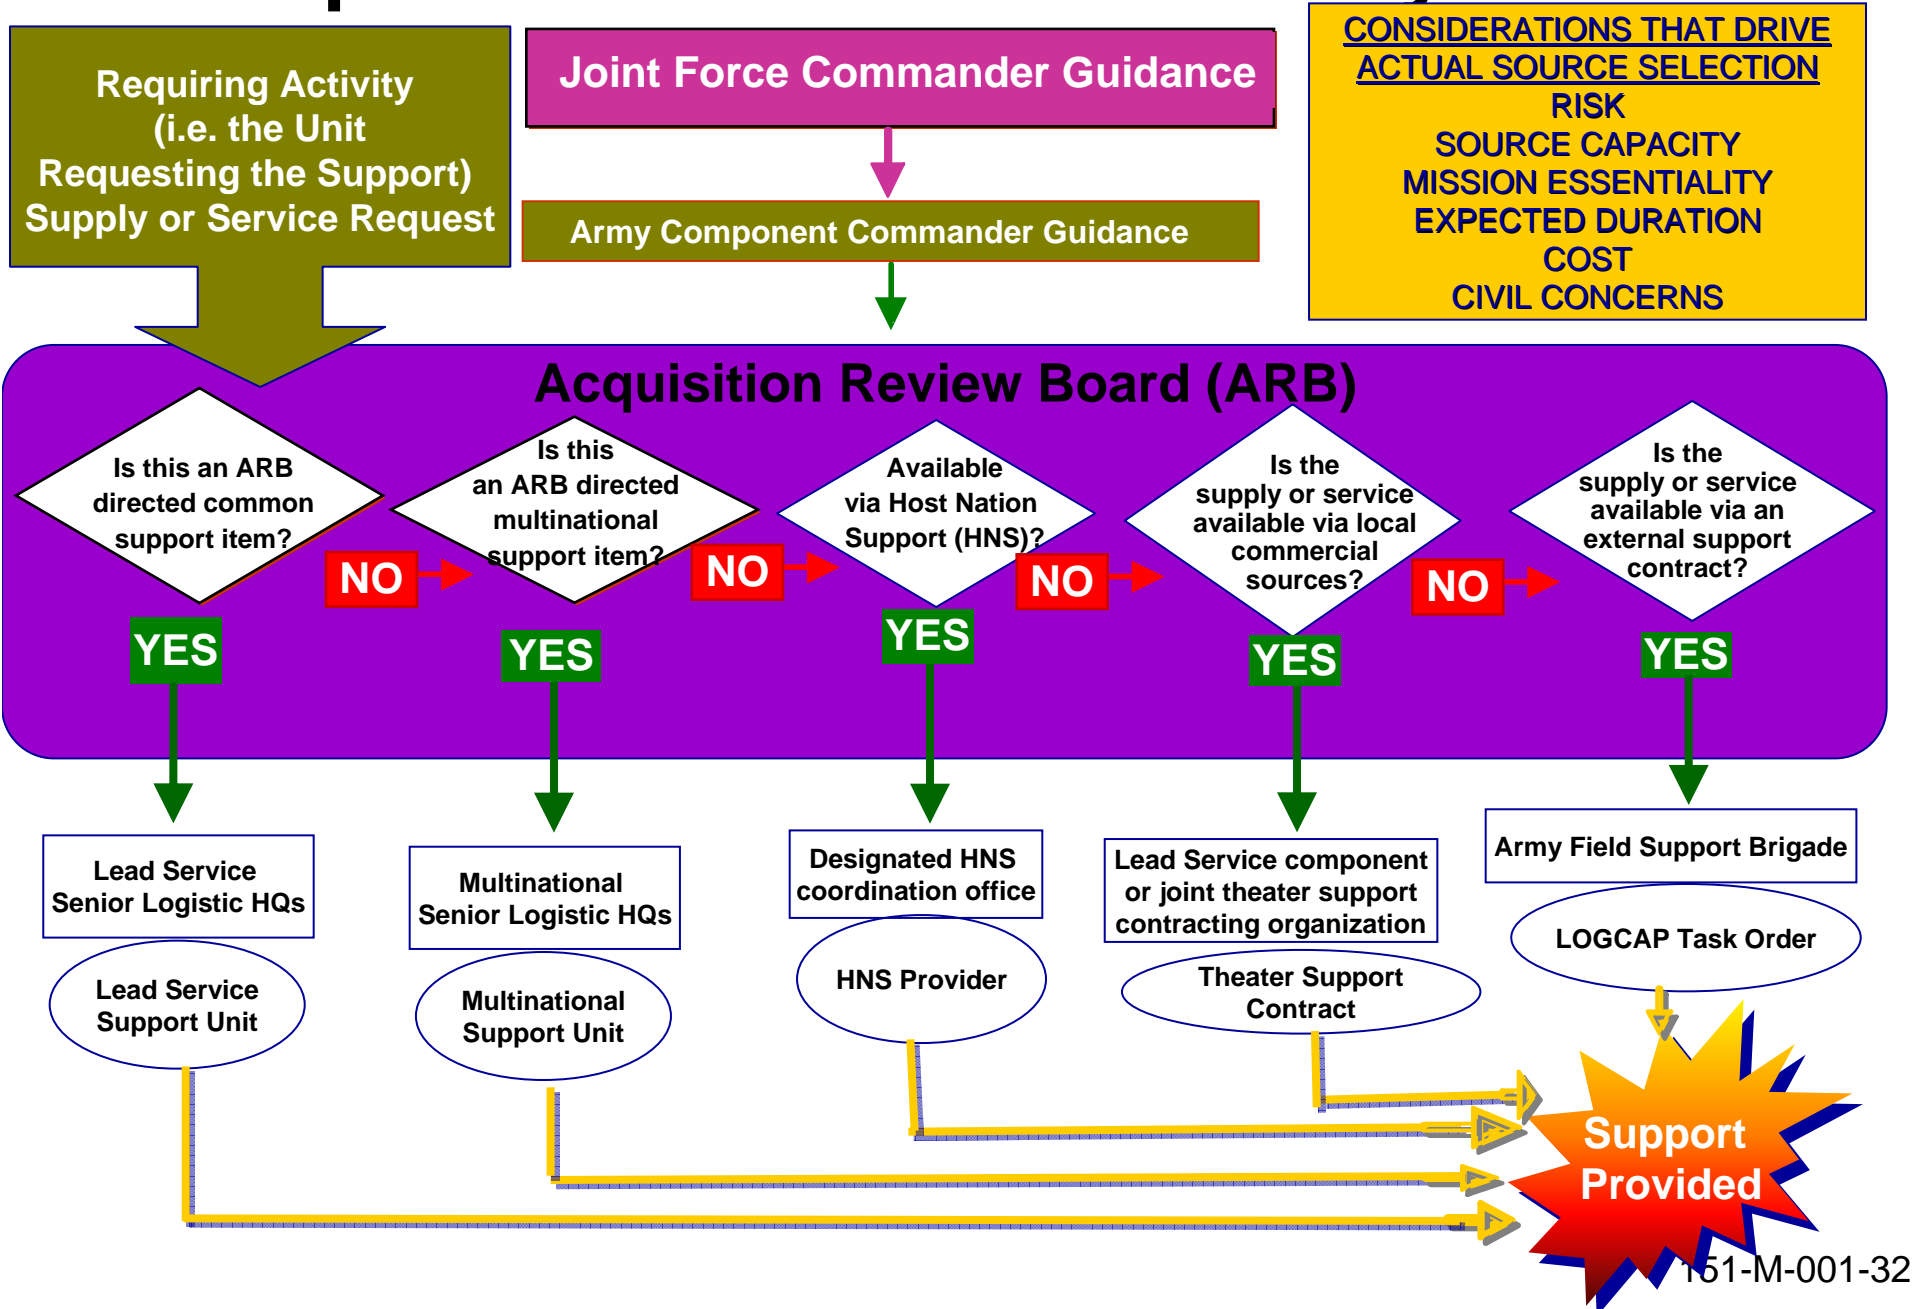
Requiring Activity (i.e. the Unit Requesting the Support) Supply or Service Request

Joint Force Commander Guidance

Army Component Commander Guidance

CONSIDERATIONS THAT DRIVE ACTUAL SOURCE SELECTION
RISK
SOURCE CAPACITY
MISSION ESSENTIALITY
EXPECTED DURATION
COST
CIVIL CONCERNS

Acquisition Review Board (ARB)

Is this an ARB directed common support item?

NO

Is this an ARB directed multinational support item?

NO

Available via Host Nation Support (HNS)?

NO

Is the supply or service available via local commercial sources?

NO

Is the supply or service available via an external support contract?

YES

YES

YES

YES

YES

Lead Service Senior Logistic HQs

Lead Service Support Unit

Multinational Senior Logistic HQs

Multinational Support Unit

Designated HNS coordination office

HNS Provider

Lead Service component or joint theater support contracting organization

Theater Support Contract

Army Field Support Brigade

LOGCAP Task Order

Support Provided

151-M-001-32